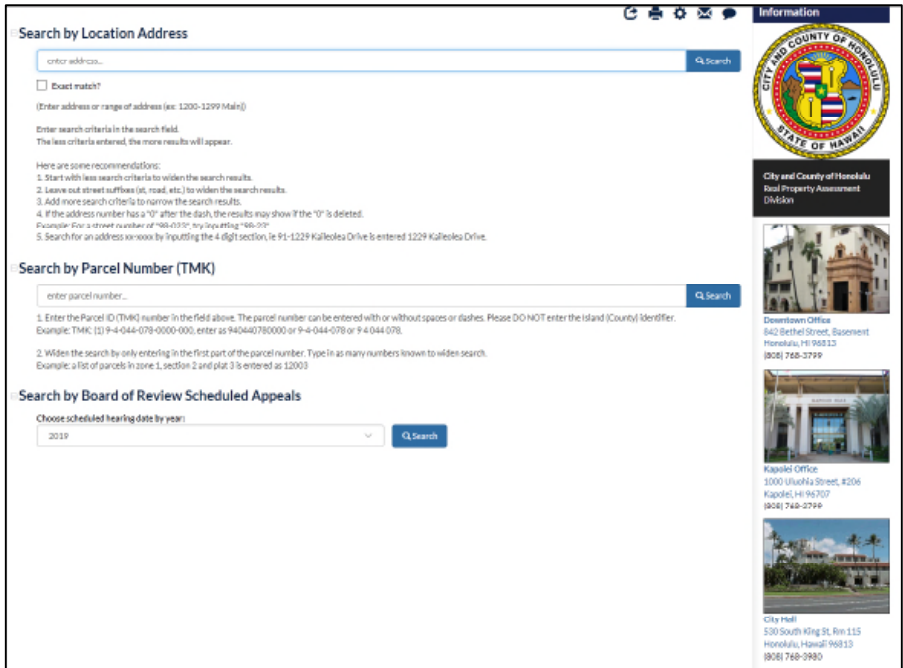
Search by Location Address

enter address...

Search

Exact match?

(Enter address or range of address (ex: 1200-1299 Main))

Enter search criteria in the search field.
The less criteria entered, the more results will appear.

Here are some recommendations:
1. Start with less search criteria to widen the search results.
2. Leave out street suffixes (st, road, etc.) to widen the search results.
3. Add more search criteria to narrow the search results.
4. If the address number has a "0" after the dash, the results may show if the "0" is deleted.
Example: For a street number of "99-022", try inputting "99-22".
5. Search for an address xx-xxxx by inputting the 4 digit section, ie 91-1229 Kalleolea Drive is entered 1229 Kalleolea Drive.

Search by Parcel Number (TMK)

enter parcel number...

Search

1. Enter the Parcel ID (TMK) number in the field above. The parcel number can be entered with or without spaces or dashes. Please DO NOT enter the island (County) identifier.
Example: TMK: (1) 9-4-044-078-0000-000, enter as 940440780000 or 9-4-044-078 or 9 4 044 078.

2. Widen the search by only entering in the first part of the parcel number. Type in as many numbers known to widen search.
Example: a list of parcels in zone 1, section 2 and plat 3 is entered as 12003

Search by Board of Review Scheduled Appeals

Choose scheduled hearing date by year:

2019

Search

Information

CITY AND COUNTY OF HONOLULU
STATE OF HAWAII

City and County of Honolulu
Real Property Assessment Division

Downtown Office
842 Bethel Street, Basement
Honolulu, HI 96813
(808) 768-3799

Kapolei Office
1000 Uluohia Street, #206
Kapolei, HI 96707
(808) 768-3799

City Hall
530 South King St, Rm 115
Honolulu, Hawaii 96813
(808) 768-3980